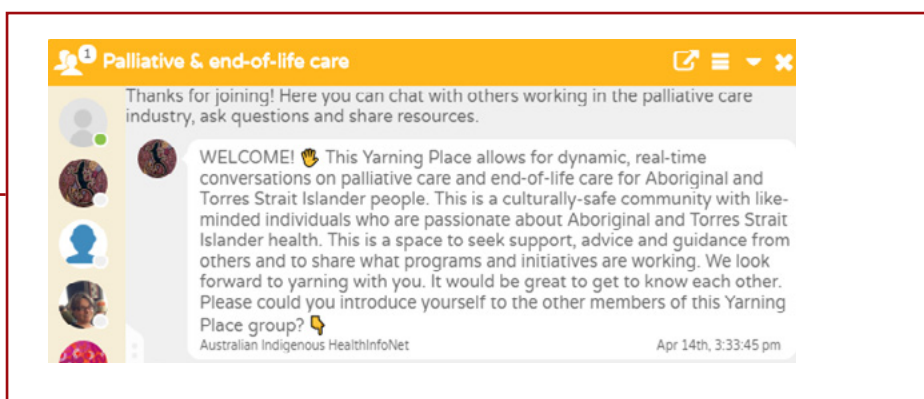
1 Palliative & end-of-life care

Thanks for joining! Here you can chat with others working in the palliative care industry, ask questions and share resources.

WELCOME! ✋ This Yarning Place allows for dynamic, real-time conversations on palliative care and end-of-life care for Aboriginal and Torres Strait Islander people. This is a culturally-safe community with like-minded individuals who are passionate about Aboriginal and Torres Strait Islander health. This is a space to seek support, advice and guidance from others and to share what programs and initiatives are working. We look forward to yarning with you. It would be great to get to know each other. Please could you introduce yourself to the other members of this Yarning Place group? 👇

Australian Indigenous HealthInfoNet

Apr 14th, 3:33:45 pm